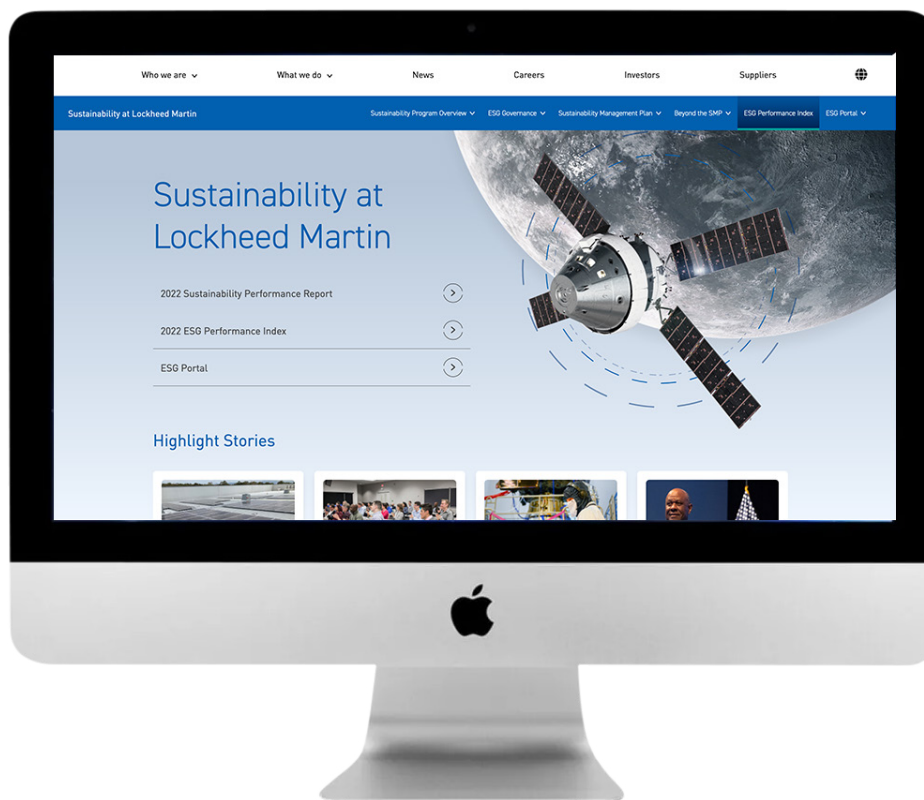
Who we are
What we do
News
Careers
Investors
Suppliers

Sustainability at Lockheed Martin
Sustainability Program Overview
ESG Governance
Sustainability Management Plan
Beyond the SMP
ESG Performance Index
ESG Portal

Sustainability at Lockheed Martin

2022 Sustainability Performance Report
2022 ESG Performance Index
ESG Portal

Highlight Stories